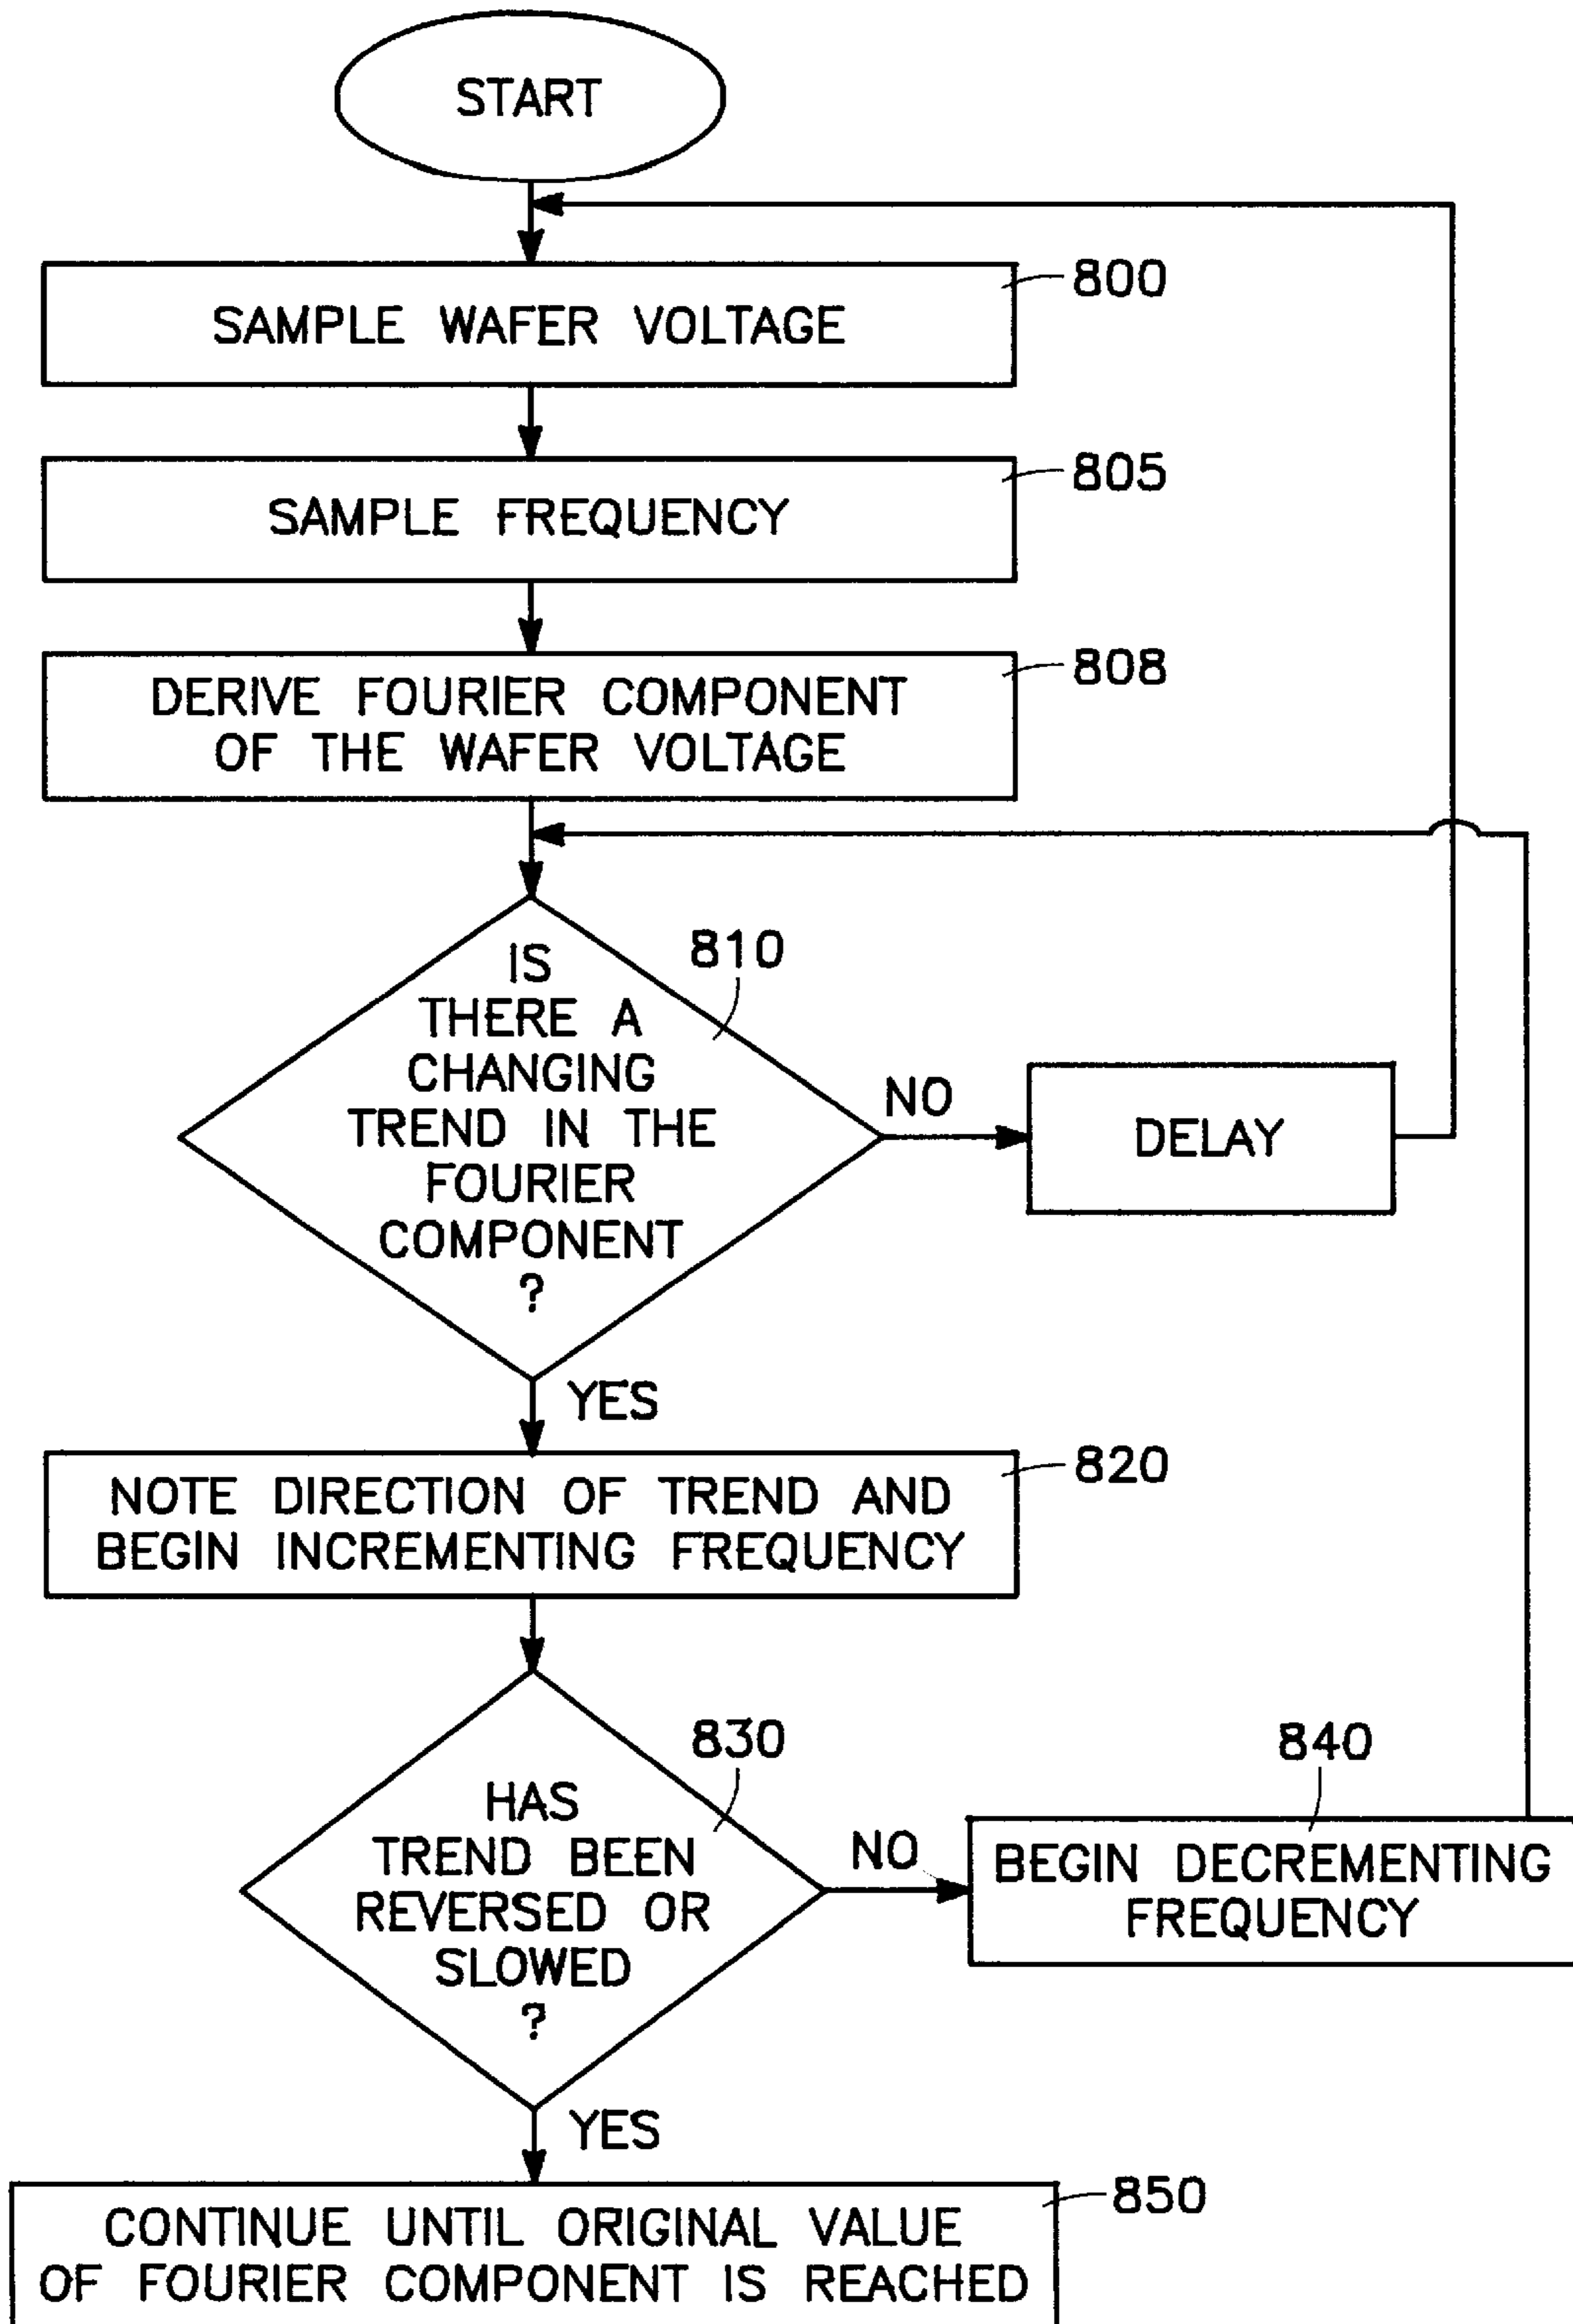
START

SAMPLE WAFER VOLTAGE

800

SAMPLE FREQUENCY

805

DERIVE FOURIER COMPONENT OF THE WAFER VOLTAGE

808

IS THERE A CHANGING TREND IN THE FOURIER COMPONENT ?

810

NO

DELAY

YES

NOTE DIRECTION OF TREND AND BEGIN INCREMENTING FREQUENCY

820

HAS TREND BEEN REVERSED OR SLOWED ?

830

NO

840

BEGIN DECREMENTING FREQUENCY

YES

CONTINUE UNTIL ORIGINAL VALUE OF FOURIER COMPONENT IS REACHED

850